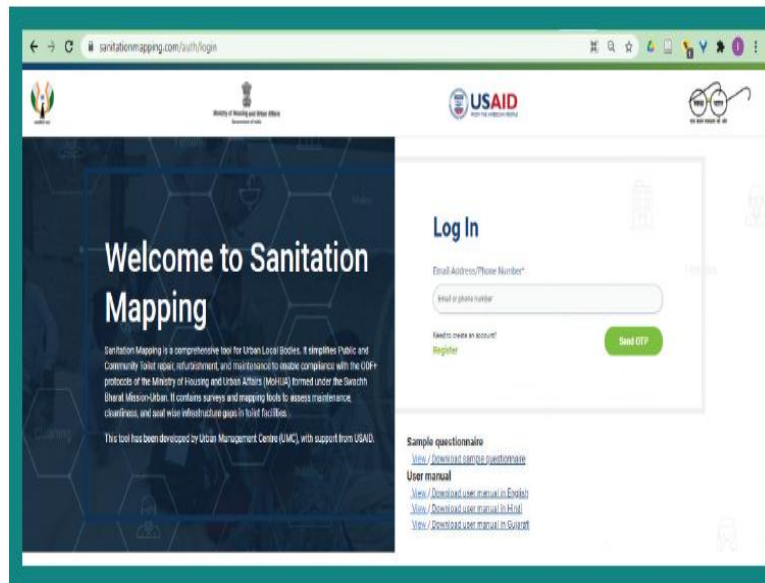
sanitationmapping.com/auth/login

Ministry of Housing and Urban Affairs
Government of India

USAID
FROM THE AMERICAN PEOPLE

Welcome to Sanitation Mapping

Sanitation Mapping is a comprehensive tool for Urban Local Bodies. It simplifies Public and Community Toilet repair, refurbishment, and maintenance to enable compliance with the ODF+ protocols of the Ministry of Housing and Urban Affairs (MoHUA) formed under the Swachh Bharat Mission-Urban. It contains surveys and mapping tools to assess maintenance, cleanliness, and seat wise infrastructure gaps in toilet facilities.

This tool has been developed by Urban Management Centre (UMC), with support from USAID.

Log In

Email Address/Phone Number*

Email or phone number

Need to create an account?
Register

Send OTP

Sample questionnaire
View / Download sample questionnaire
User manual
View / Download user manual in English
View / Download user manual in Hindi
View / Download user manual in Gujarati